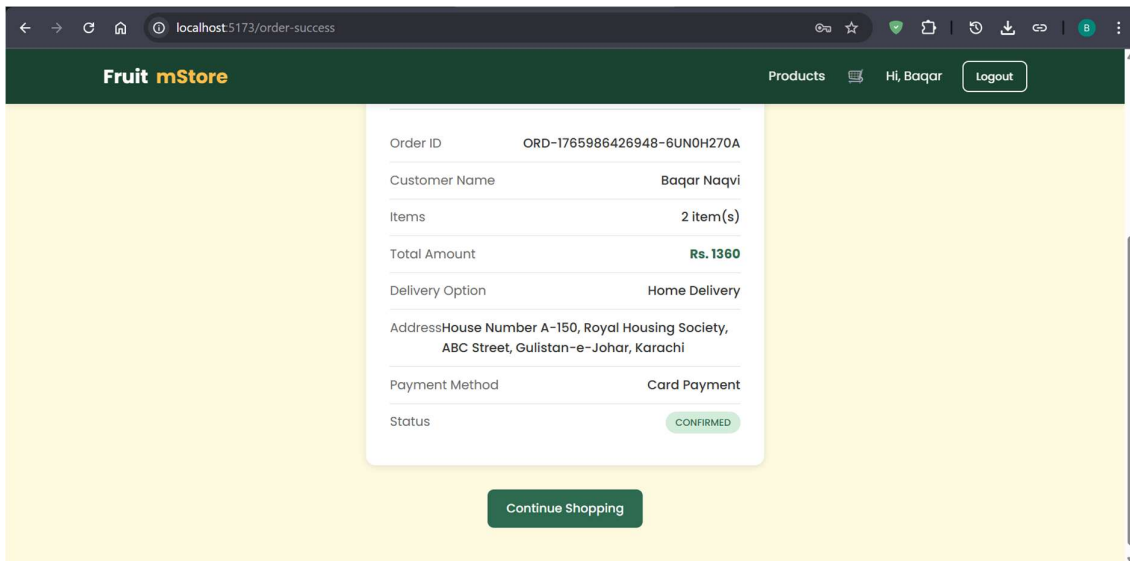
localhost:5173/order-success

B

Fruit mStore

Products

Hi, Baqar

Logout

| | |
|---|---|
| Order ID | ORD-1765986426948-6UN0H270A |
| Customer Name | Baqar Naqvi |
| Items | 2 item(s) |
| Total Amount | Rs. 1360 |
| Delivery Option | Home Delivery |
| Address | House Number A-150, Royal Housing Society, ABC Street, Gulistan-e-Johar, Karachi |
| Payment Method | Card Payment |
| Status | CONFIRMED |

Continue Shopping